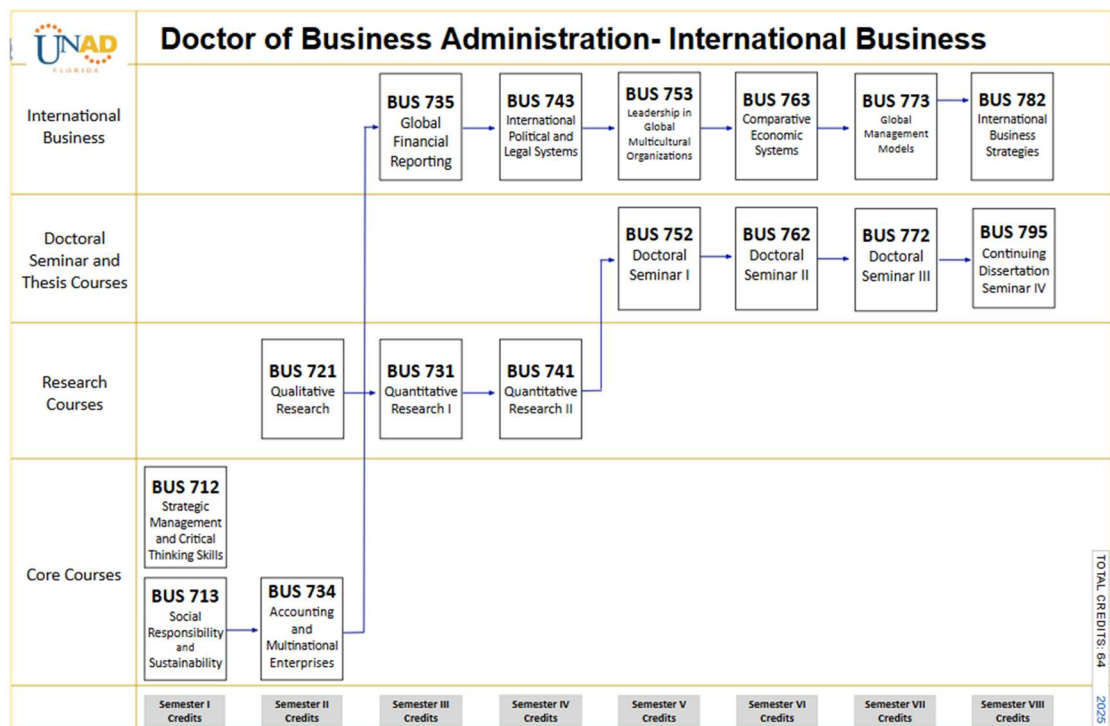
UNAD FLORIDA

Doctor of Business Administration- International Business

International Business

BUS 735 Global Financial Reporting

BUS 743 International Political and Legal Systems

BUS 753 Leadership in Global Multicultural Organizations

BUS 763 Comparative Economic Systems

BUS 773 Global Management Models

BUS 782 International Business Strategies

Doctoral Seminar and Thesis Courses

BUS 752 Doctoral Seminar I

BUS 762 Doctoral Seminar II

BUS 772 Doctoral Seminar III

BUS 795 Continuing Dissertation Seminar IV

Research Courses

BUS 721 Qualitative Research

BUS 731 Quantitative Research I

BUS 741 Quantitative Research II

Core Courses

BUS 712 Strategic Management and Critical Thinking Skills

BUS 713 Social Responsibility and Sustainability

BUS 734 Accounting and Multinational Enterprises

TOTAL CREDITS: 64

Semester I Credits

Semester II Credits

Semester III Credits

Semester IV Credits

Semester V Credits

Semester VI Credits

Semester VII Credits

Semester VIII Credits

2025